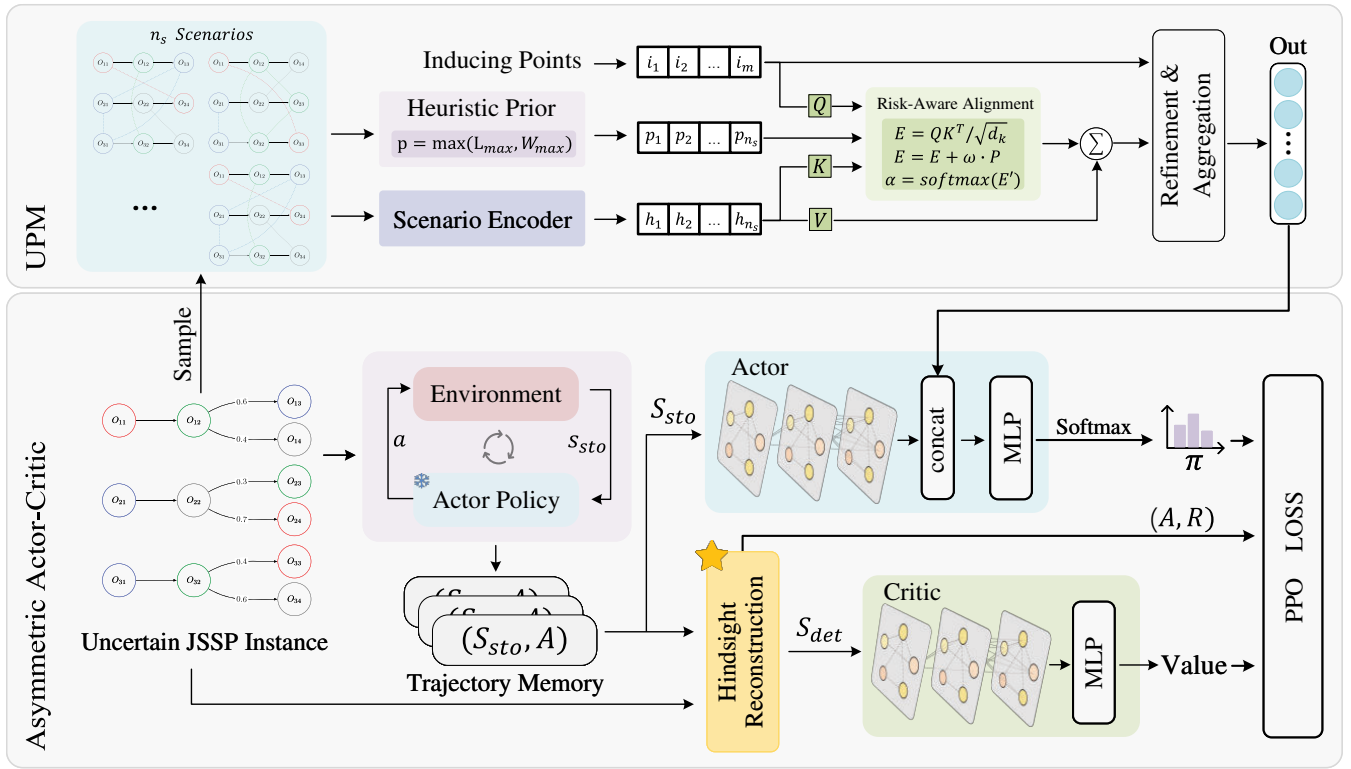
UPM

$n_s$ Scenarios

$O_{11}$ $O_{12}$ $O_{13}$ $O_{11}$ $O_{12}$ $O_{13}$
$O_{21}$ $O_{22}$ $O_{23}$ $O_{21}$ $O_{22}$ $O_{23}$
$O_{31}$ $O_{32}$ $O_{33}$ $O_{31}$ $O_{32}$ $O_{33}$
$O_{11}$ $O_{12}$ $O_{13}$
$O_{21}$ $O_{22}$ $O_{23}$
$O_{31}$ $O_{32}$ $O_{33}$

...

Inducing Points

$i_1$ $i_2$ ... $i_m$

Heuristic Prior

$p = \max(L_{max}, W_{max})$

$p_1$ $p_2$ ... $p_{n_s}$

Scenario Encoder

$h_1$ $h_2$ ... $h_{n_s}$

$Q$

$K$

$V$

Risk-Aware Alignment

$E = QK^T/\sqrt{d_k}$
$E = E + \omega \cdot P$
$\alpha = softmax(E')$

$\sum$

Refinement & Aggregation

Out

Asymmetric Actor-Critic

Sample

$O_{11}$ $O_{12}$ 0.6 $O_{13}$ 0.4 $O_{14}$
$O_{21}$ $O_{22}$ 0.3 $O_{23}$ 0.7 $O_{24}$
$O_{31}$ $O_{32}$ 0.4 $O_{33}$ 0.6 $O_{34}$

Uncertain JSSP Instance

Environment

$a$

$s_{sto}$

Actor Policy

$(S_{sto}, A)$

Trajectory Memory

$S_{sto}$

Actor

concat

MLP

Softmax

$\pi$

$(A, R)$

Hindsight Reconstruction

$S_{det}$

Critic

MLP

Value

PPO LOSS